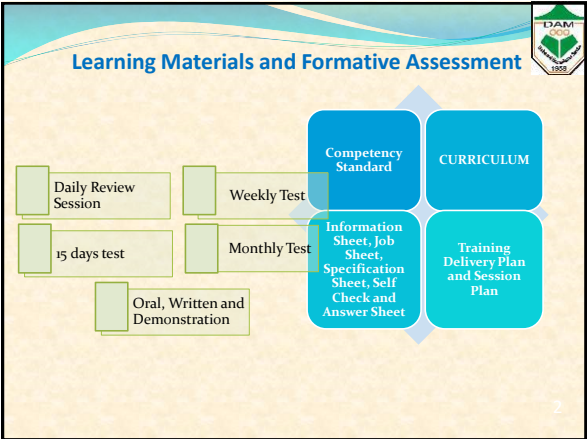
DAM

1958

Learning Materials and Formative Assessment

Daily Review Session

Weekly Test

15 days test

Monthly Test

Oral, Written and Demonstration

Competency Standard

CURRICULUM

Information Sheet, Job Sheet, Specification Sheet, Self Check and Answer Sheet

Training Delivery Plan and Session Plan

2